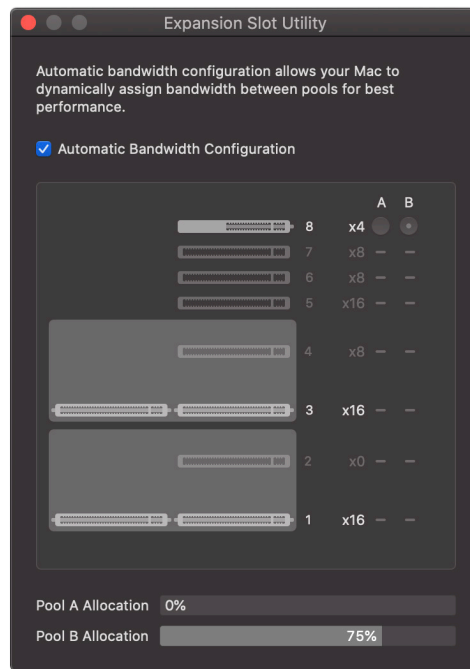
Expansion Slot Utility

Automatic bandwidth configuration allows your Mac to dynamically assign bandwidth between pools for best performance.

Automatic Bandwidth Configuration

| | | A | B |
|---|---|---|---|
| 8 | x4 | | |
| 7 | x8 | – | – |
| 6 | x8 | – | – |
| 5 | x16 | – | – |
| 4 | x8 | – | – |
| 3 | x16 | – | – |
| 2 | x0 | – | – |
| 1 | x16 | – | – |

Pool A Allocation 0%

Pool B Allocation 75%